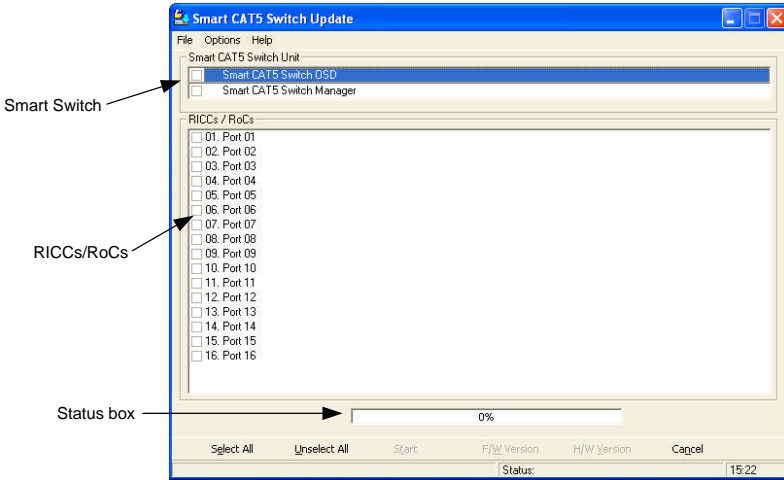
Smart CAT5 Switch Update

File Options Help

Smart CAT5 Switch Unit

Smart CAT5 Switch OSD

Smart CAT5 Switch Manager

Smart Switch

RICCs / RoCs

01. Port 01
02. Port 02
03. Port 03
04. Port 04
05. Port 05
06. Port 06
07. Port 07
08. Port 08
09. Port 09
10. Port 10
11. Port 11
12. Port 12
13. Port 13
14. Port 14
15. Port 15
16. Port 16

RICCs/RoCs

Status box

0%

Select All Unselect All Start F/W Version H/W Version Cancel

Status:

15:22